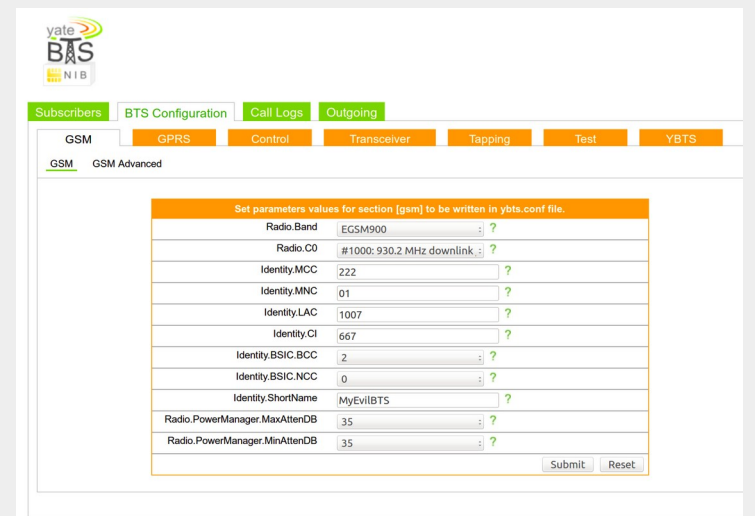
yate BTS NIB

Subscribers | BTS Configuration | Call Logs | Outgoing

GSM | GPRS | Control | Transceiver | Tapping | Test | YBTS

GSM | GSM Advanced

| Set parameters values for section [gsm] to be written in ybts.conf file. | |
|---|---|
| Radio.Band | EGSM900 ? |
| Radio.C0 | #1000: 930.2 MHz downlink ? |
| Identity.MCC | 222 ? |
| Identity.MNC | 01 ? |
| Identity.LAC | 1007 ? |
| Identity.CI | 667 ? |
| Identity.BSIC.BCC | 2 ? |
| Identity.BSIC.NCC | 0 ? |
| Identity.ShortName | MyEvilBTS ? |
| Radio.PowerManager.MaxAttenDB | 35 ? |
| Radio.PowerManager.MinAttenDB | 35 ? |
| | Submit Reset |